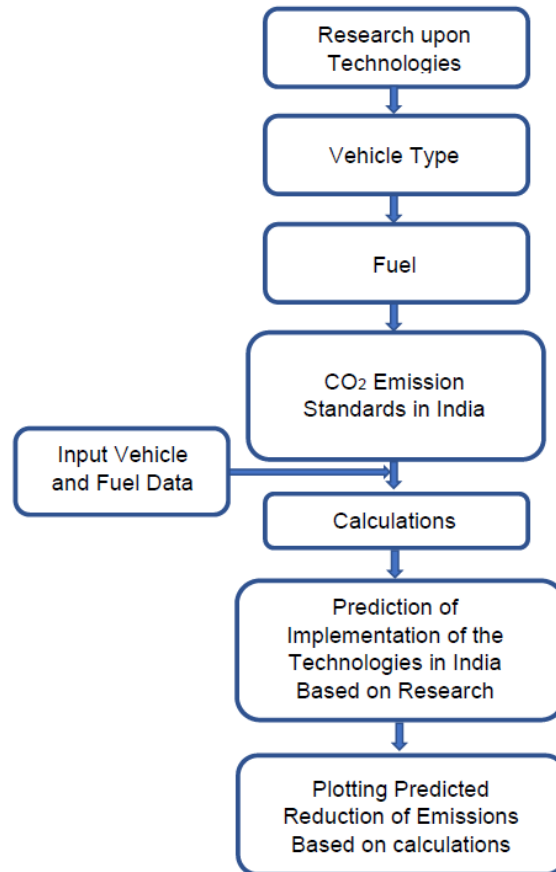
Research upon Technologies

Vehicle Type

Fuel

$CO_2$ Emission Standards in India

Input Vehicle and Fuel Data

Calculations

Prediction of Implementation of the Technologies in India Based on Research

Plotting Predicted Reduction of Emissions Based on calculations